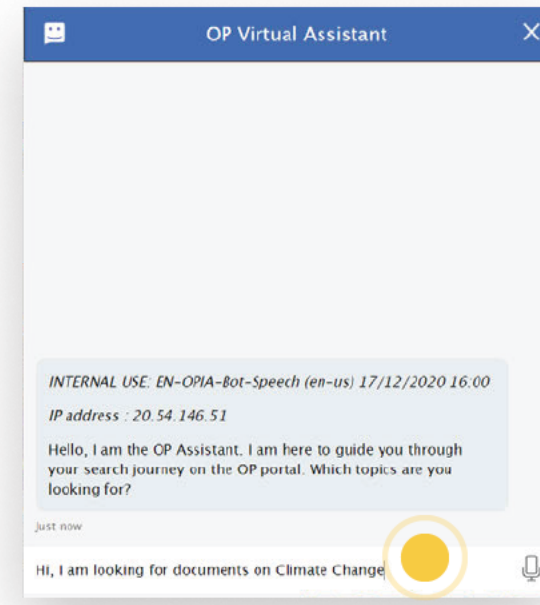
OP Virtual Assistant

X

INTERNAL USE: EN-OPIA-Bot-Speech (en-us) 17/12/2020 16:00

IP address : 20.54.146.51

Hello, I am the OP Assistant. I am here to guide you through your search journey on the OP portal. Which topics are you looking for?

Just now

Hi, I am looking for documents on Climate Change